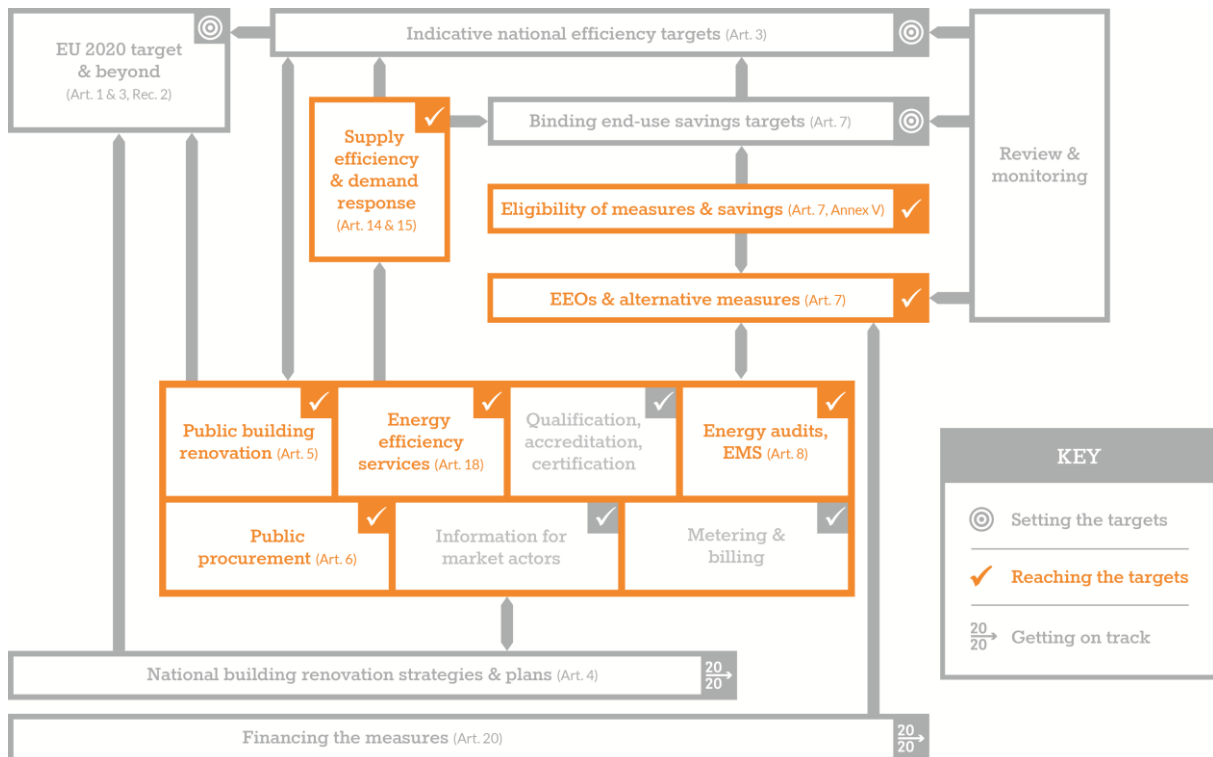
EU 2020 target & beyond (Art. 1 & 3, Rec. 2)

Indicative national efficiency targets (Art. 3)

Supply efficiency & demand response (Art. 14 & 15)

Binding end-use savings targets (Art. 7)

Review & monitoring

Eligibility of measures & savings (Art. 7, Annex V)

EEOs & alternative measures (Art. 7)

Public building renovation (Art. 5)

Energy efficiency services (Art. 18)

Qualification, accreditation, certification

Energy audits, EMS (Art. 8)

Public procurement (Art. 6)

Information for market actors

Metering & billing

KEY

Setting the targets

Reaching the targets

$\frac{20}{20}$ Getting on track

National building renovation strategies & plans (Art. 4) $\frac{20}{20}$

Financing the measures (Art. 20) $\frac{20}{20}$